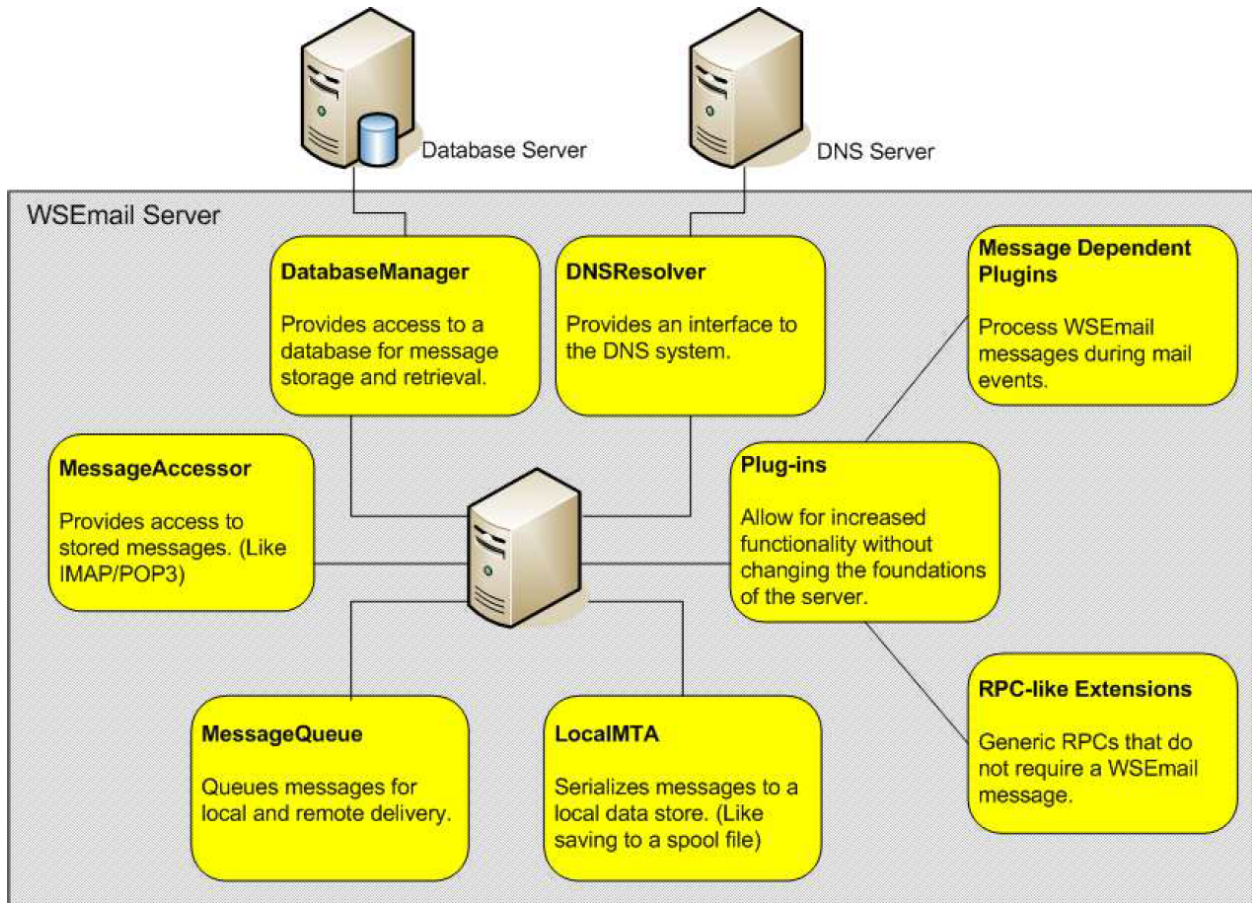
Database Server

DNS Server

WSEmail Server

DatabaseManager

Provides access to a database for message storage and retrieval.

DNSResolver

Provides an interface to the DNS system.

Message Dependent Plugins

Process WSEmail messages during mail events.

MessageAccessor

Provides access to stored messages. (Like IMAP/POP3)

Plug-ins

Allow for increased functionality without changing the foundations of the server.

RPC-like Extensions

Generic RPCs that do not require a WSEmail message.

MessageQueue

Queues messages for local and remote delivery.

LocalMTA

Serializes messages to a local data store. (Like saving to a spool file)